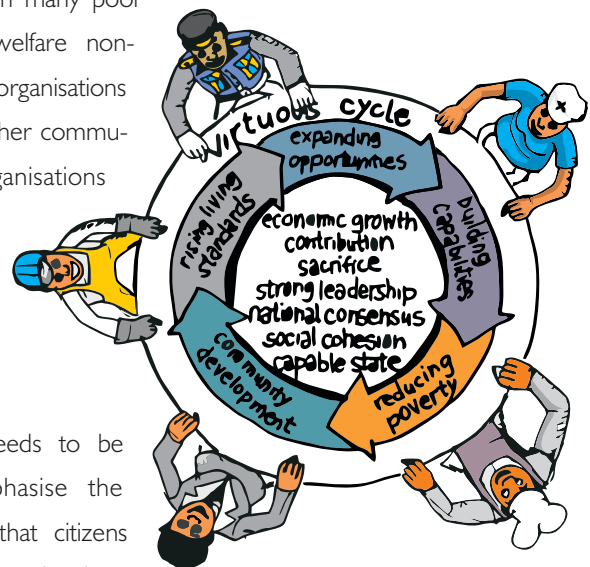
n many poor welfare non-organisations her commu-ganisations

eeds to be phasise the that citizens

virtuous cycle

expanding opportunities

building capabilities

reducing poverty

community development

rising living standards

economic growth
contribution
sacrifice
strong leadership
national consensus
social cohesion
capable state